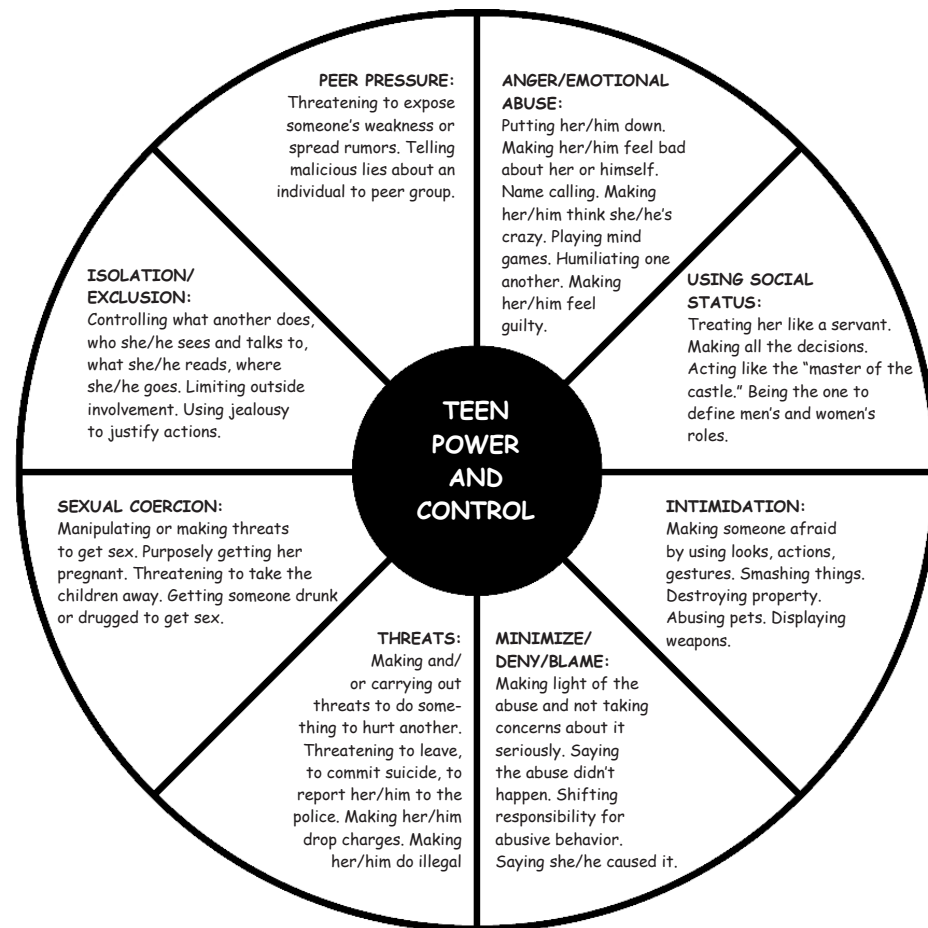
TEEN POWER AND CONTROL

PEER PRESSURE:
Threatening to expose someone's weakness or spread rumors. Telling malicious lies about an individual to peer group.

ANGER/EMOTIONAL ABUSE:
Putting her/him down. Making her/him feel bad about her or himself. Name calling. Making her/him think she/he's crazy. Playing mind games. Humiliating one another. Making her/him feel guilty.

USING SOCIAL STATUS:
Treating her like a servant. Making all the decisions. Acting like the "master of the castle." Being the one to define men's and women's roles.

INTIMIDATION:
Making someone afraid by using looks, actions, gestures. Smashing things. Destroying property. Abusing pets. Displaying weapons.

MINIMIZE/ DENY/BLAME:
Making light of the abuse and not taking concerns about it seriously. Saying the abuse didn't happen. Shifting responsibility for abusive behavior. Saying she/he caused it.

THREATS:
Making and/ or carrying out threats to do something to hurt another. Threatening to leave, to commit suicide, to report her/him to the police. Making her/him drop charges. Making her/him do illegal

SEXUAL COERCION:
Manipulating or making threats to get sex. Purposely getting her pregnant. Threatening to take the children away. Getting someone drunk or drugged to get sex.

ISOLATION/ EXCLUSION:
Controlling what another does, who she/he sees and talks to, what she/he reads, where she/he goes. Limiting outside involvement. Using jealousy to justify actions.